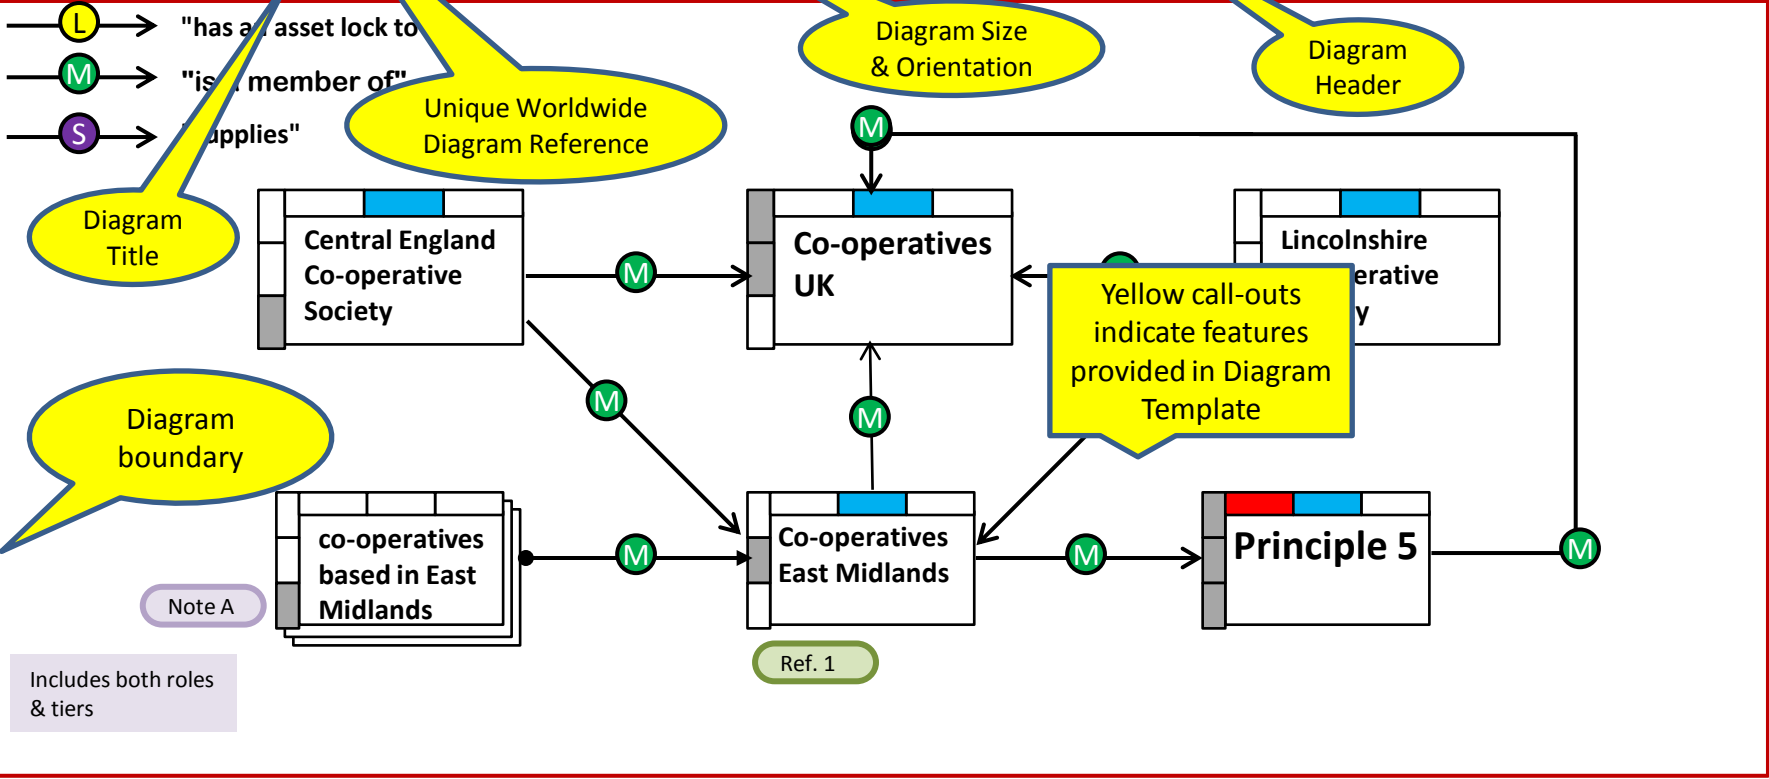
L "has a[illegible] asset lock to

M "is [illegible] member of"

S "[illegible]upplies"

Unique Worldwide Diagram Reference

Diagram Size & Orientation

Diagram Header

Diagram Title

M

Central England Co-operative Society

M

Co-operatives UK

Lincolnshire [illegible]erative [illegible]y

Yellow call-outs indicate features provided in Diagram Template

Diagram boundary

M

M

co-operatives based in East Midlands

M

Co-operatives East Midlands

M

Principle 5

M

Note A

Ref. 1

Includes both roles & tiers